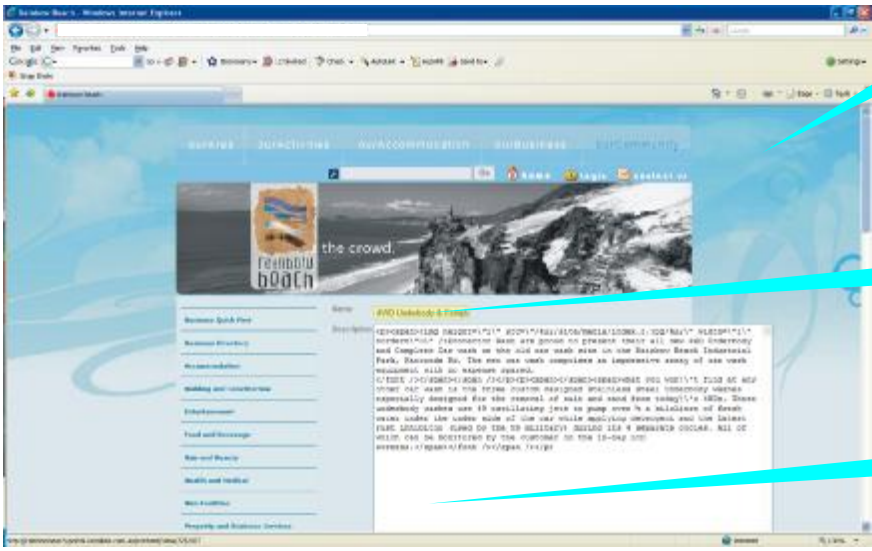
Rainbow Beach - Windows Internet Explorer

File Edit View Favorites Tools Help

Google

Snap Shots

Rainbow Beach

Home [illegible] Page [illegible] Tools

ourarea ourservices ouraccommodation ourbusiness ourcommunity

Go home login contact us

rainbow beach

the crowd.

Business Quick Find

Business Directory

Accommodation

Building and Construction

Entertainment

Food and Beverage

Hair and Beauty

Health and Medical

Mini Facilities

Property and Business Services

Name

AWD Underbody & Compl

Description

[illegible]

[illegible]

Internet

100%